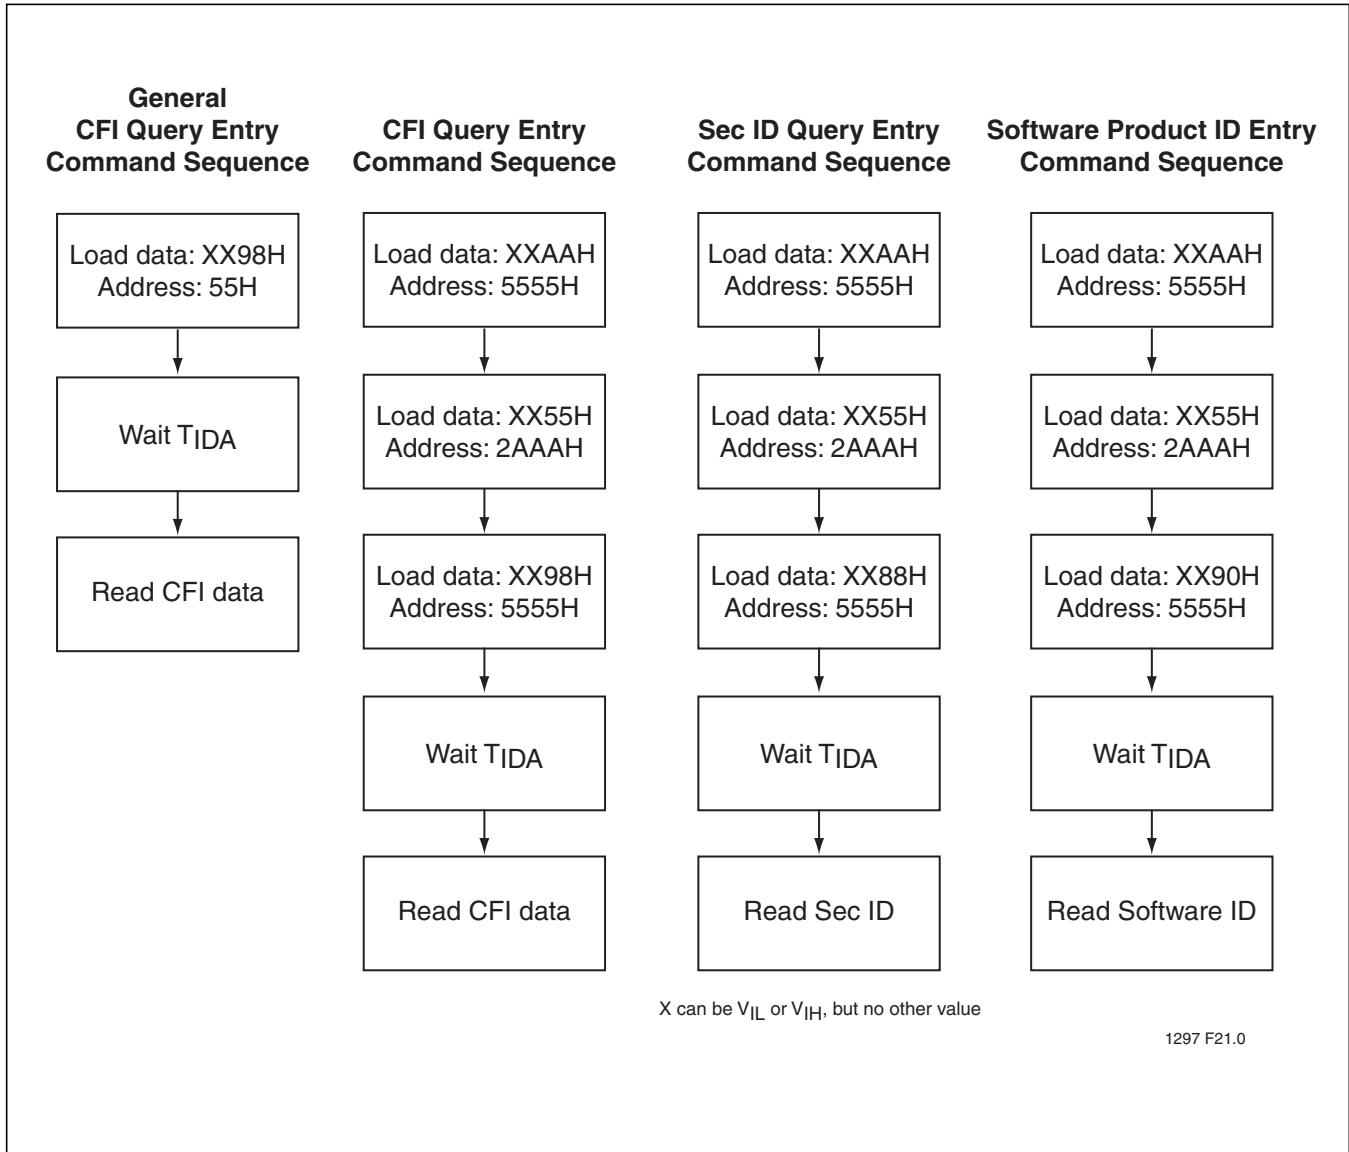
General
CFI Query Entry
Command Sequence

Load data: XX98H
Address: 55H

Wait $T_{IDA}$

Read CFI data

CFI Query Entry
Command Sequence

Load data: XXAAH
Address: 5555H

Load data: XX55H
Address: 2AAAH

Load data: XX98H
Address: 5555H

Wait $T_{IDA}$

Read CFI data

Sec ID Query Entry
Command Sequence

Load data: XXAAH
Address: 5555H

Load data: XX55H
Address: 2AAAH

Load data: XX88H
Address: 5555H

Wait $T_{IDA}$

Read Sec ID

Software Product ID Entry
Command Sequence

Load data: XXAAH
Address: 5555H

Load data: XX55H
Address: 2AAAH

Load data: XX90H
Address: 5555H

Wait $T_{IDA}$

Read Software ID

X can be $V_{IL}$ or $V_{IH}$, but no other value

1297 F21.0